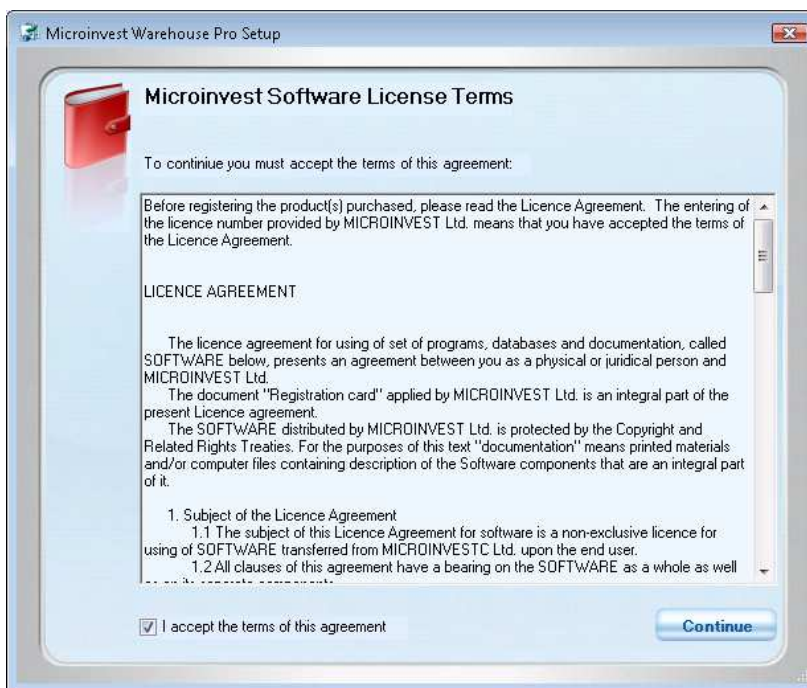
Microinvest Warehouse Pro Setup

Microinvest Software License Terms

To continiue you must accept the terms of this agreement:

Before registering the product(s) purchased, please read the Licence Agreement. The entering of the licence number provided by MICROINVEST Ltd. means that you have accepted the terms of the Licence Agreement.

LICENCE AGREEMENT

The licence agreement for using of set of programs, databases and documentation, called SOFTWARE below, presents an agreement between you as a physical or juridical person and MICROINVEST Ltd.
The document "Registration card" applied by MICROINVEST Ltd. is an integral part of the present Licence agreement.
The SOFTWARE distributed by MICROINVEST Ltd. is protected by the Copyright and Related Rights Treaties. For the purposes of this text "documentation" means printed materials and/or computer files containing description of the Software components that are an integral part of it.

1. Subject of the Licence Agreement
1.1 The subject of this Licence Agreement for software is a non-exclusive licence for using of SOFTWARE transferred from MICROINVESTC Ltd. upon the end user.
1.2 All clauses of this agreement have a bearing on the SOFTWARE as a whole as well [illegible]

I accept the terms of this agreement

Continue